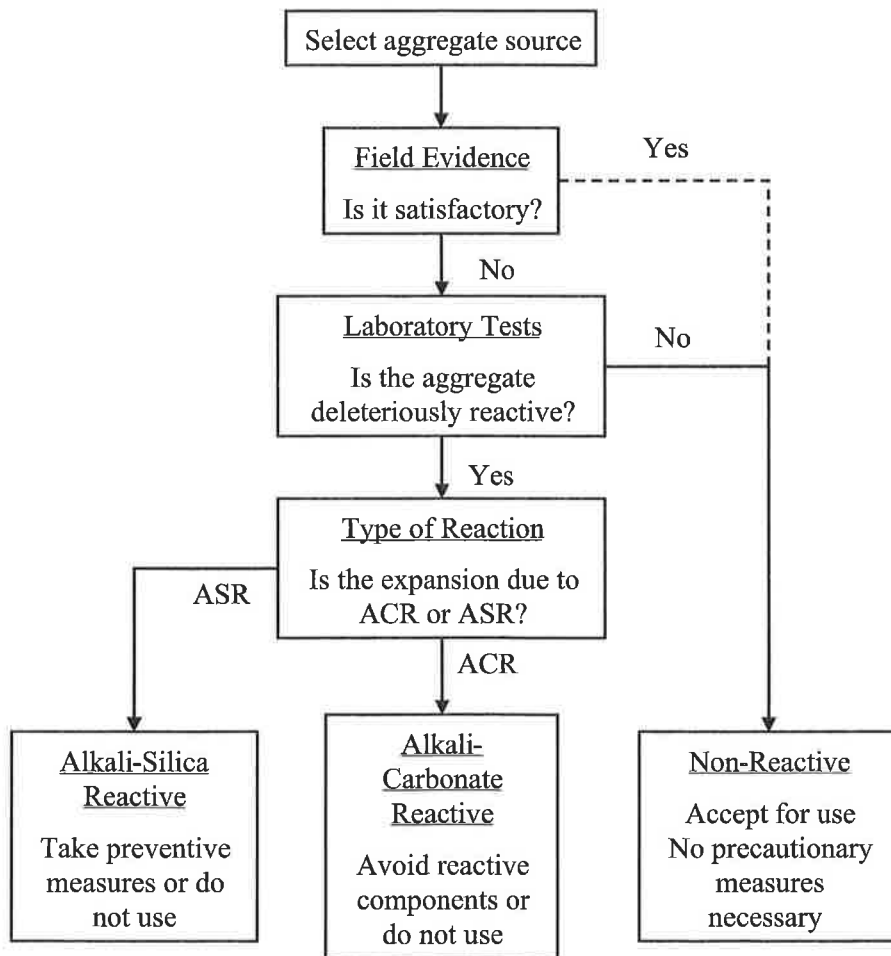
Select aggregate source

Field Evidence
Is it satisfactory?

Yes

No

Laboratory Tests
Is the aggregate deleteriously reactive?

No

Yes

Type of Reaction
Is the expansion due to ACR or ASR?

ASR

ACR

Alkali-Silica Reactive
Take preventive measures or do not use

Alkali-Carbonate Reactive
Avoid reactive components or do not use

Non-Reactive
Accept for use
No precautionary measures necessary